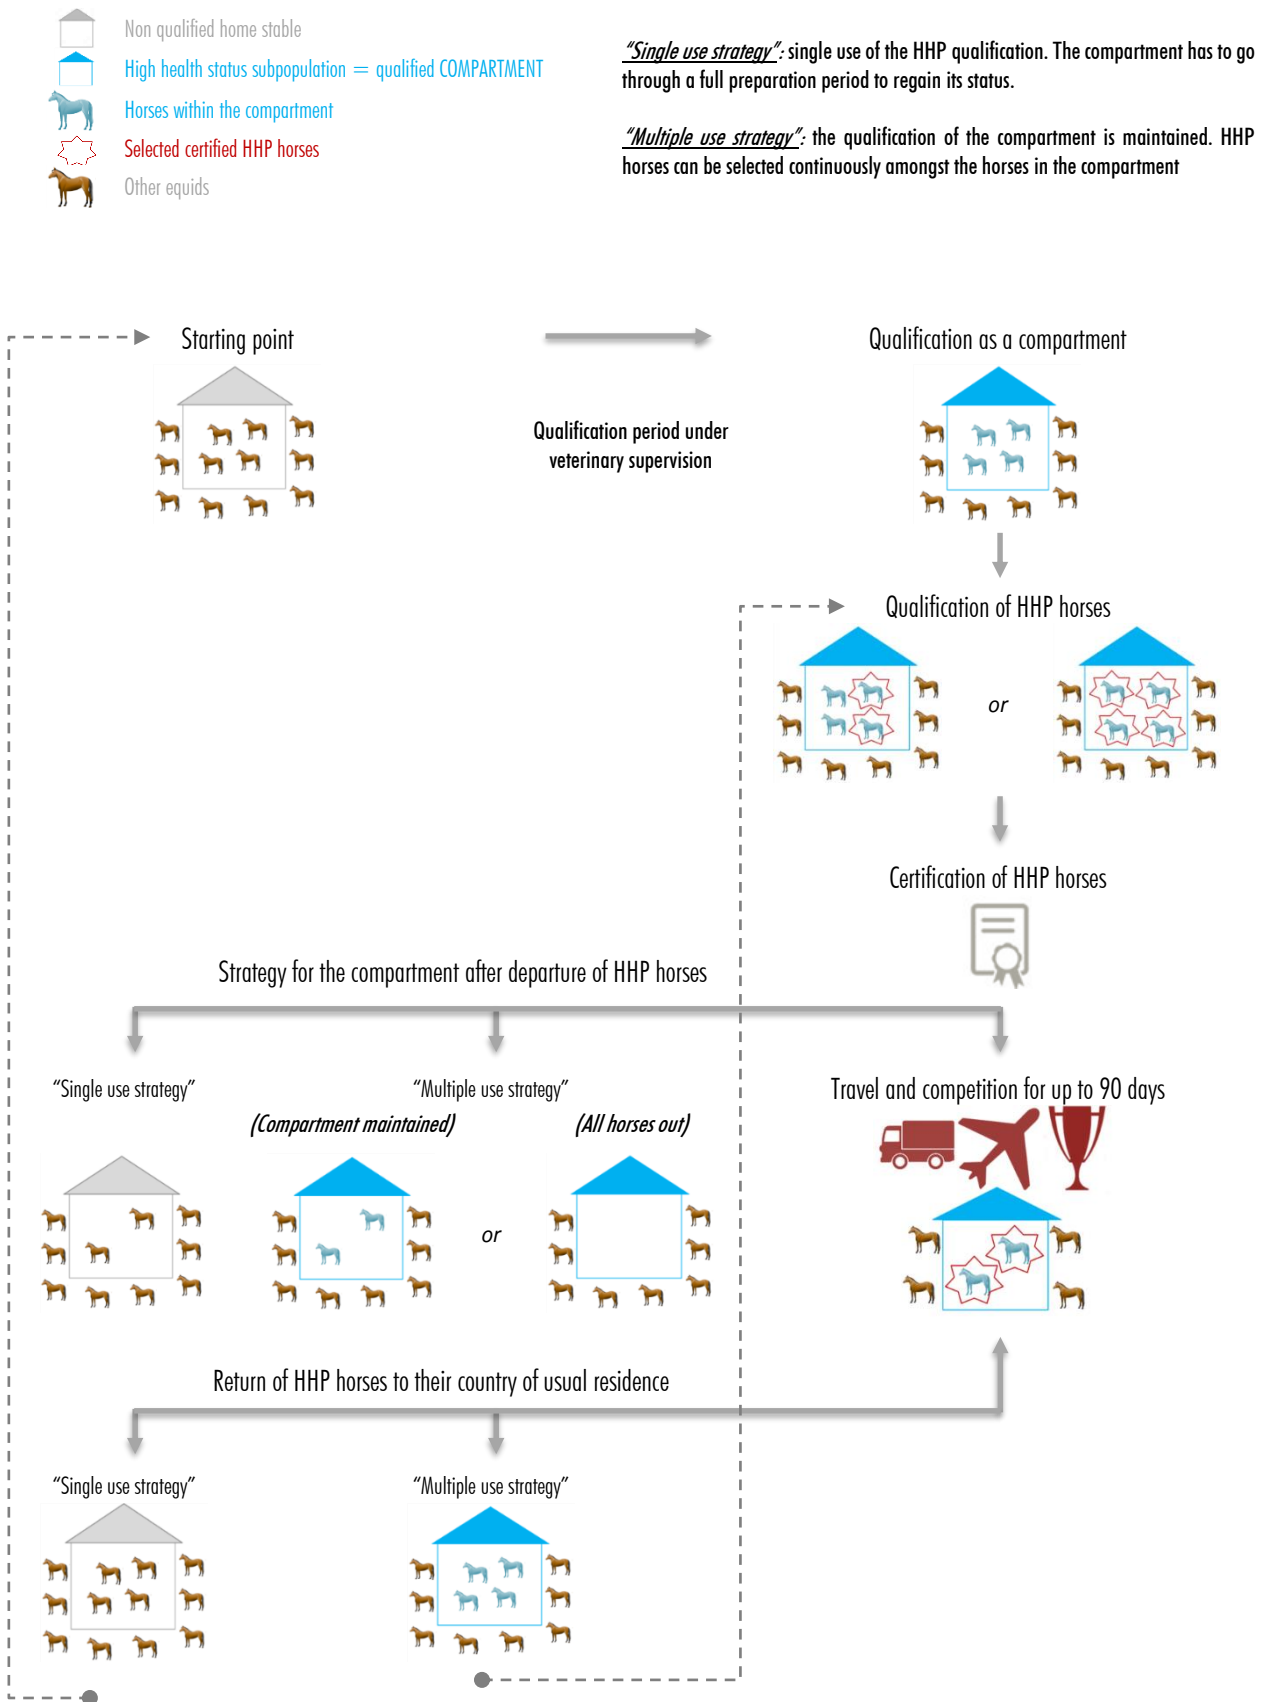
Non qualified home stable
High health status subpopulation = qualified COMPARTMENT
Horses within the compartment
Selected certified HHP horses
Other equids

"Single use strategy": single use of the HHP qualification. The compartment has to go through a full preparation period to regain its status.

"Multiple use strategy": the qualification of the compartment is maintained. HHP horses can be selected continuously amongst the horses in the compartment

Starting point

Qualification period under veterinary supervision

Qualification as a compartment

Qualification of HHP horses

or

Certification of HHP horses

Strategy for the compartment after departure of HHP horses

"Single use strategy"

"Multiple use strategy"

(Compartment maintained)

(All horses out)

or

Travel and competition for up to 90 days

Return of HHP horses to their country of usual residence

"Single use strategy"

"Multiple use strategy"